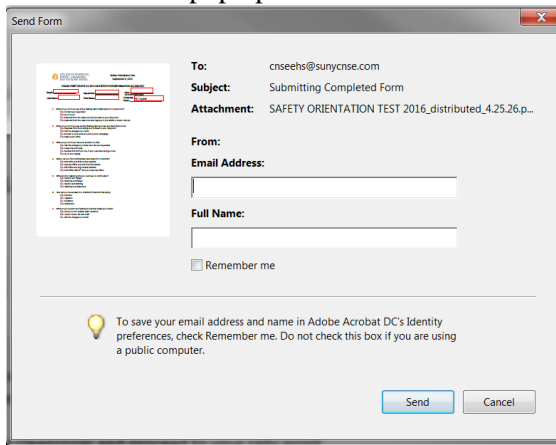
Send Form

To: cnseehs@sunycnse.com
Subject: Submitting Completed Form
Attachment: SAFETY ORIENTATION TEST 2016_distributed_4.25.26.p...

From:
Email Address:

Full Name:

Remember me

To save your email address and name in Adobe Acrobat DC's Identity preferences, check Remember me. Do not check this box if you are using a public computer.

Send
Cancel